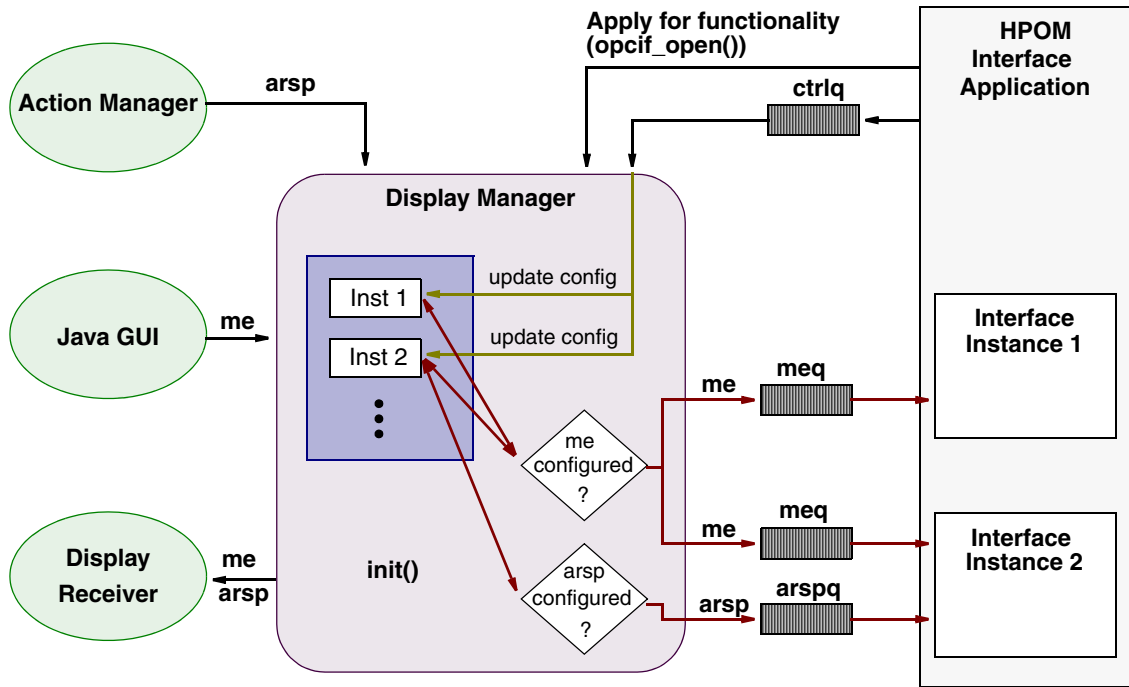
Apply for functionality
(opcif_open())

HPOM
Interface
Application

Action Manager

arsp

ctrlq

Display Manager

Inst 1

update config

Inst 2

update config

Java GUI

me

Interface
Instance 1

me

meq

me
configured
?

me

meq

Interface
Instance 2

Display
Receiver

me
arsp

init()

arsp
configured
?

arsp

arspq